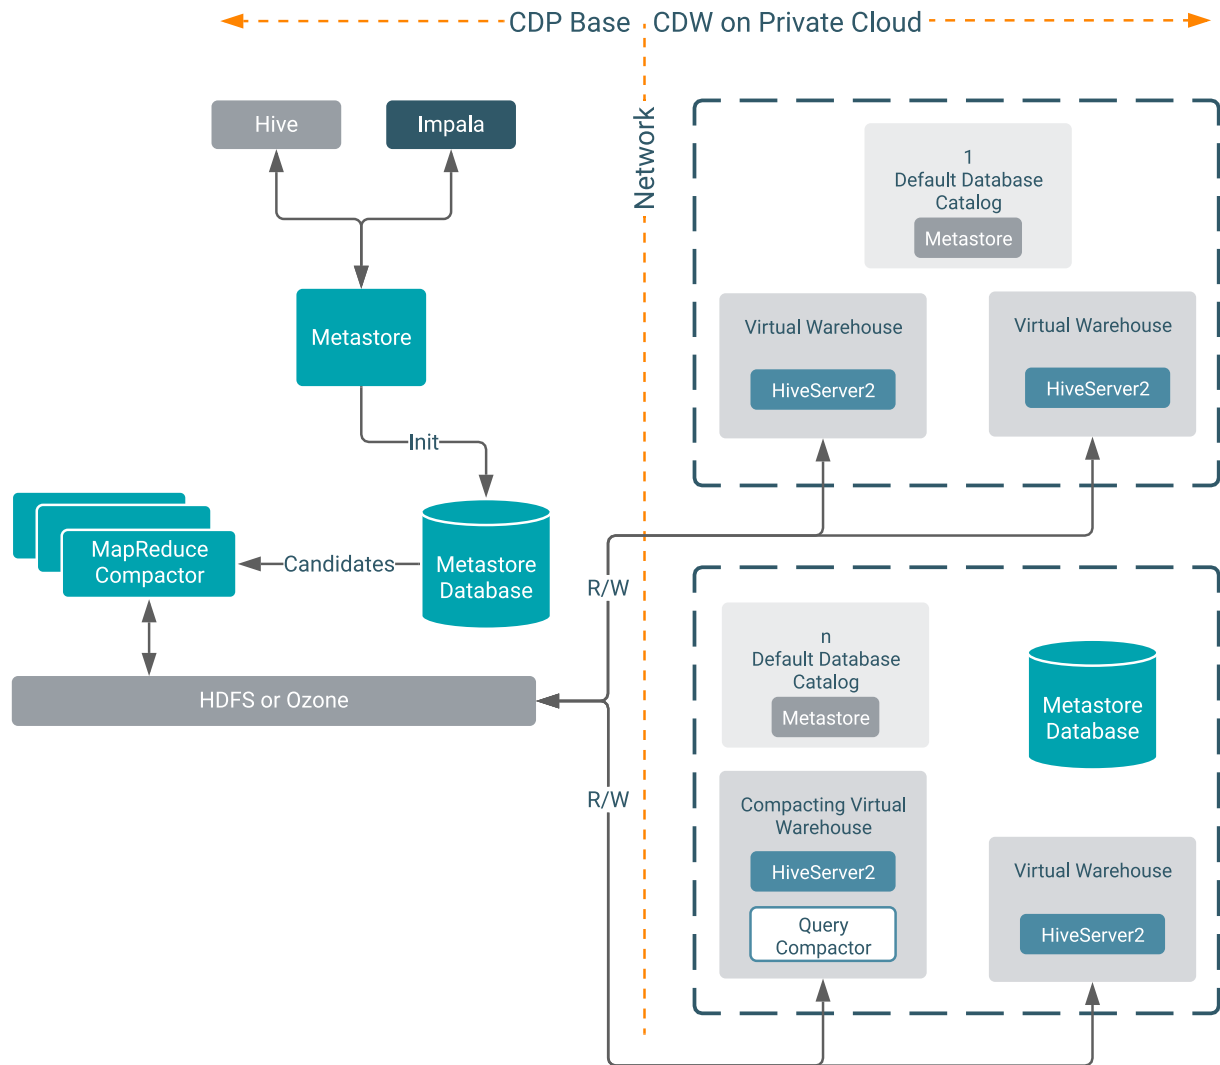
CDP Base CDW on Private Cloud

Network

Hive

Impala

Metastore

Init

MapReduce Compactor

Candidates

Metastore Database

HDFS or Ozone

R/W

R/W

1
Default Database Catalog

Metastore

Virtual Warehouse

HiveServer2

Virtual Warehouse

HiveServer2

n
Default Database Catalog

Metastore

Metastore Database

Compacting Virtual Warehouse

HiveServer2

Query Compactor

Virtual Warehouse

HiveServer2